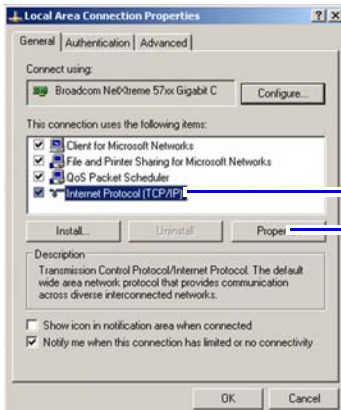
Local Area Connection Properties

?
X

General
Authentication
Advanced

Connect using:

Broadcom NetXtreme 57xx Gigabit C

Configure...

This connection uses the following items:

Client for Microsoft Networks
File and Printer Sharing for Microsoft Networks
QoS Packet Scheduler
Internet Protocol (TCP/IP)

Install...
Uninstall
Proper

Description
Transmission Control Protocol/Internet Protocol. The default wide area network protocol that provides communication across diverse interconnected networks.

Show icon in notification area when connected
Notify me when this connection has limited or no connectivity

OK
Cancel